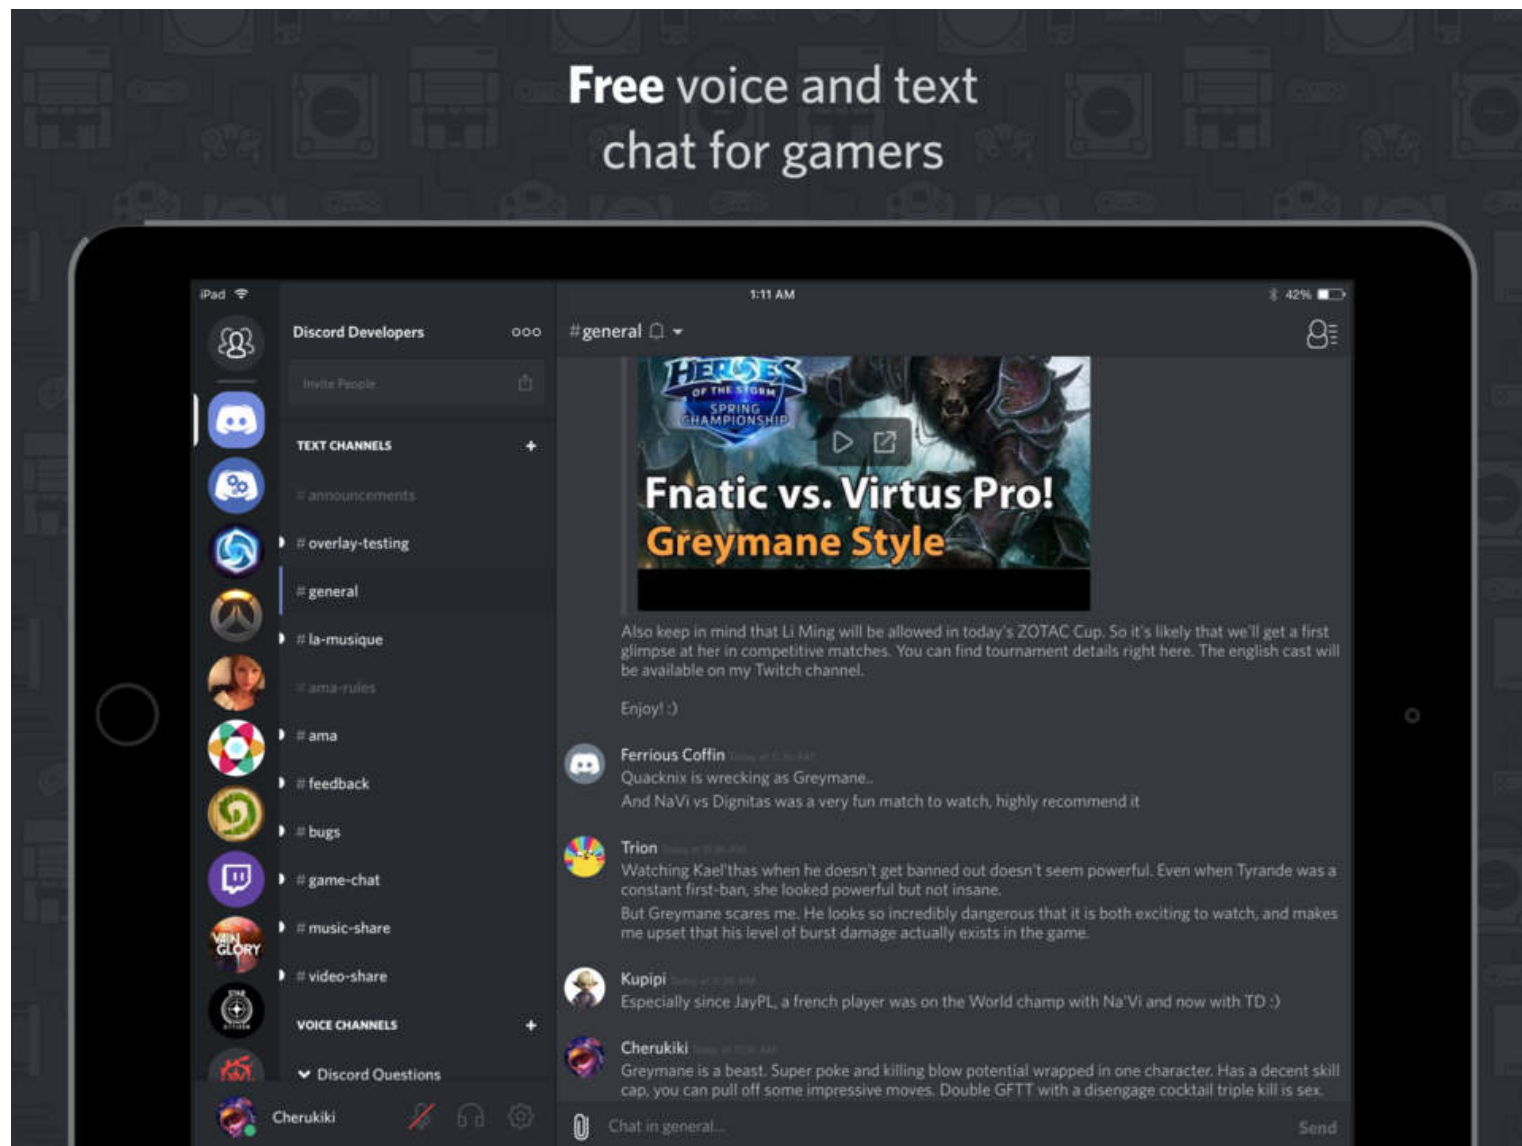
Free voice and text chat for gamers

iPad

1:11 AM

42%

Discord Developers

Invite People

TEXT CHANNELS

# announcements

# overlay-testing

# general

# la-musique

# ama-rules

# ama

# feedback

# bugs

# game-chat

# music-share

# video-share

VOICE CHANNELS

Discord Questions

Cherukiki

#general

HEROES OF THE STORM SPRING CHAMPIONSHIP

Fnatic vs. Virtus Pro!
Greymane Style

Also keep in mind that Li Ming will be allowed in today's ZOTAC Cup. So it's likely that we'll get a first glimpse at her in competitive matches. You can find tournament details right here. The english cast will be available on my Twitch channel.

Enjoy! :)

Ferrious Coffin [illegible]
Quacknix is wrecking as Greymane..
And NaVi vs Dignitas was a very fun match to watch, highly recommend it

Trion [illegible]
Watching Kael'thas when he doesn't get banned out doesn't seem powerful. Even when Tyrande was a constant first-ban, she looked powerful but not insane.
But Greymane scares me. He looks so incredibly dangerous that it is both exciting to watch, and makes me upset that his level of burst damage actually exists in the game.

Kupipi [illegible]
Especially since JayPL, a french player was on the World champ with Na'Vi and now with TD :)

Cherukiki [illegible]
Greymane is a beast. Super poke and killing blow potential wrapped in one character. Has a decent skill cap, you can pull off some impressive moves. Double GFTT with a disengage cocktail triple kill is sex.

Chat in general...

Send